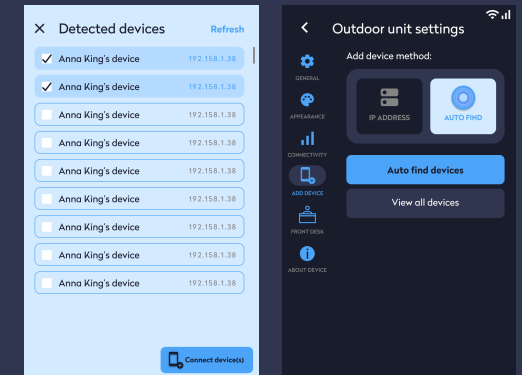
× Detected devices Refresh

Anna King's device 192.158.1.38
Anna King's device 192.158.1.38
Anna King's device 192.158.1.38
Anna King's device 192.158.1.38
Anna King's device 192.158.1.38
Anna King's device 192.158.1.38
Anna King's device 192.158.1.38
Anna King's device 192.158.1.38
Anna King's device 192.158.1.38

Connect device(s)

< Outdoor unit settings

GENERAL
APPEARANCE
CONNECTIVITY
ADD DEVICE
FRONT DESK
ABOUT DEVICE

Add device method:

IP ADDRESS
AUTO FIND

Auto find devices
View all devices